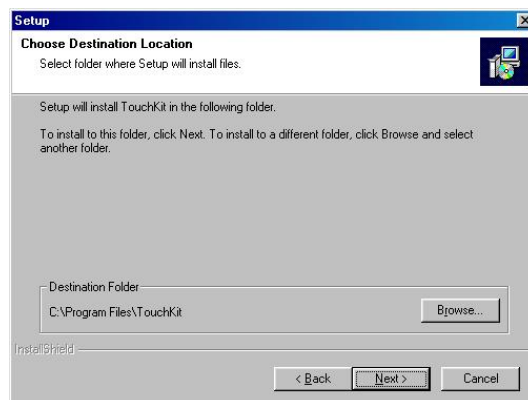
Setup

Choose Destination Location

Select folder where Setup will install files.

Setup will install TouchKit in the following folder.

To install to this folder, click Next. To install to a different folder, click Browse and select another folder.

Destination Folder

C:\Program Files\TouchKit

Browse...

InstallShield

< Back

Next >

Cancel